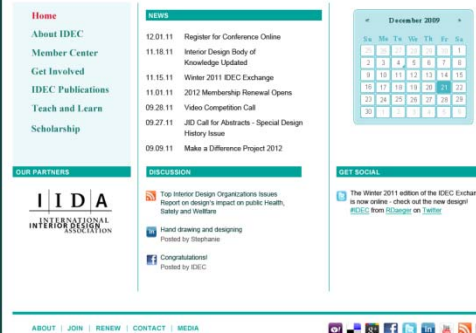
Home
About IDEC
Member Center
Get Involved
IDEC Publications
Teach and Learn
Scholarship

NEWS

12.01.11 Register for Conference Online
11.18.11 Interior Design Body of Knowledge Updated
11.15.11 Winter 2011 IDEC Exchange
11.01.11 2012 Membership Renewal Opens
09.28.11 Video Competition Call
09.27.11 JID Call for Abstracts - Special Design History Issue
09.09.11 Make a Difference Project 2012

« December 2009 »

| Su | Mo | Tu | We | Th | Fr | Sa |
|---|---|---|---|---|---|---|
| 29 | 30 | 1 | 2 | 3 | 4 | 5 |
| 6 | 7 | 8 | 9 | 10 | 11 | 12 |
| 13 | 14 | 15 | 16 | 17 | 18 | 19 |
| 20 | 21 | 22 | 23 | 24 | 25 | 26 |
| 27 | 28 | 29 | 30 | 31 | 1 | 2 |
| 3 | 4 | 5 | 6 | 7 | 8 | 9 |

OUR PARTNERS

IIDA
INTERNATIONAL INTERIOR DESIGN ASSOCIATION

DISCUSSION

Top Interior Design Organizations Issues Report on design's impact on public Health, Safety and Welfare

Hand drawing and designing
Posted by Stephanie

Congratulations!
Posted by IDEC

GET SOCIAL

The Winter 2011 edition of the IDEC Exchan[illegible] is now online - check out the new design! #IDEC from RDseiger on Twitter

ABOUT | JOIN | RENEW | CONTACT | MEDIA